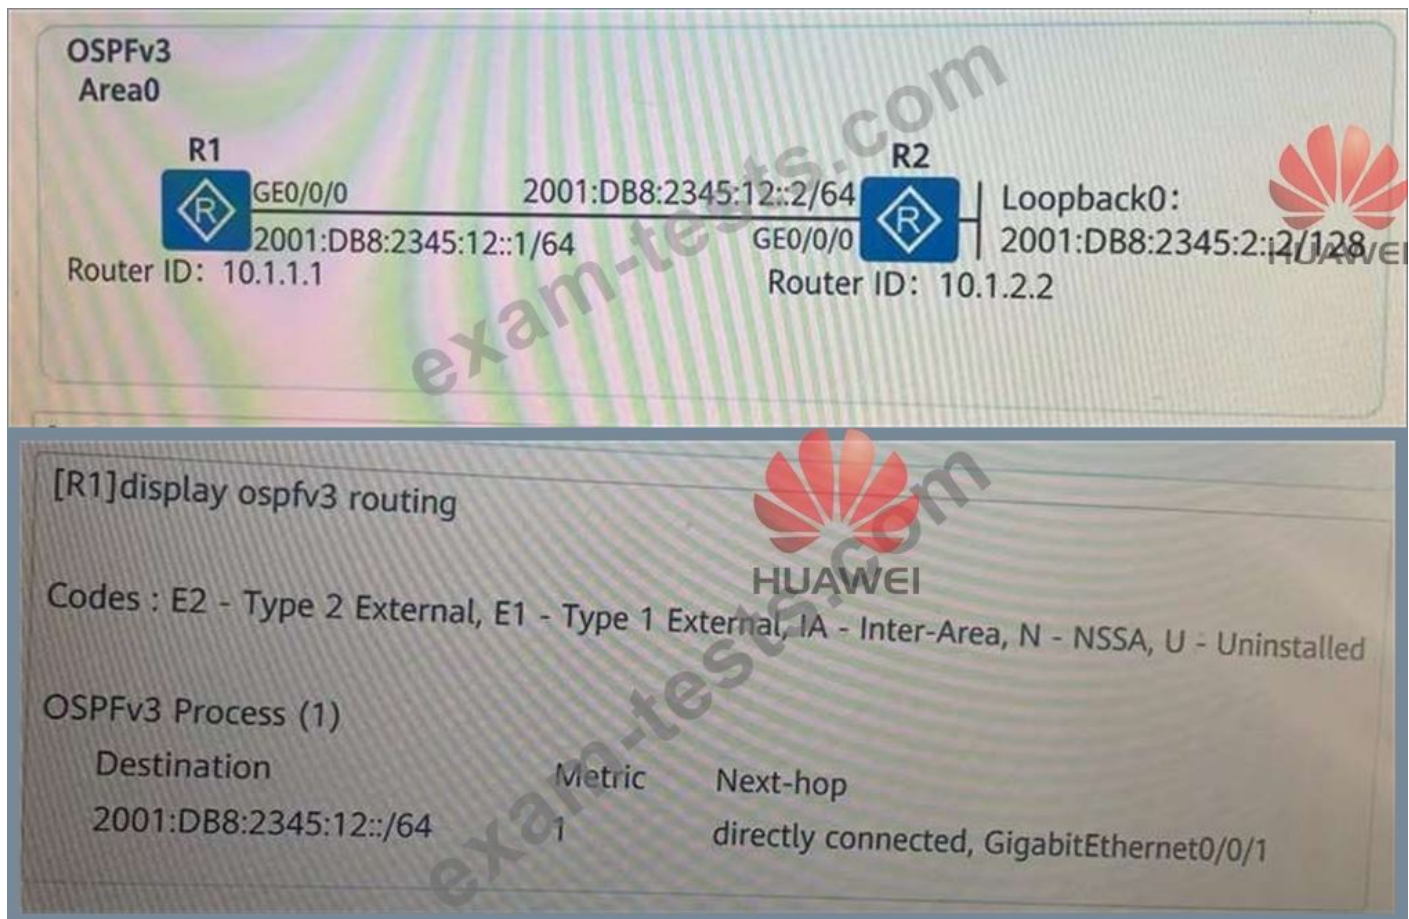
OSPFv3
Area0

R1
GE0/0/0
2001:DB8:2345:12::1/64
Router ID: 10.1.1.1

2001:DB8:2345:12::2/64
R2
GE0/0/0
Router ID: 10.1.2.2

Loopback0:
2001:DB8:2345:2::2/128

exam-tests.com
HUAWEI

[R1]display ospfv3 routing

Codes : E2 - Type 2 External, E1 - Type 1 External, IA - Inter-Area, N - NSSA, U - Uninstalled

OSPFv3 Process (1)

| Destination | Metric | Next-hop |
|---|---|---|
| 2001:DB8:2345:12::/64 | 1 | directly connected, GigabitEthernet0/0/1 |

HUAWEI
exam-tests.com